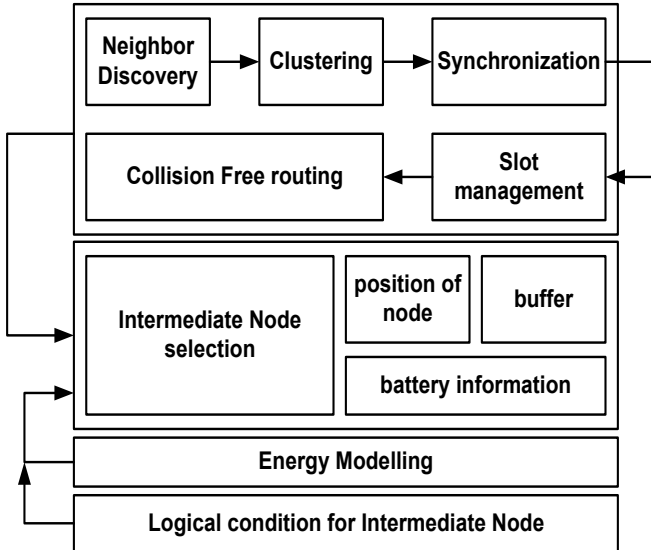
Neighbor Discovery

Clustering

Synchronization

Collision Free routing

Slot management

Intermediate Node selection

position of node

buffer

battery information

Energy Modelling

Logical condition for Intermediate Node